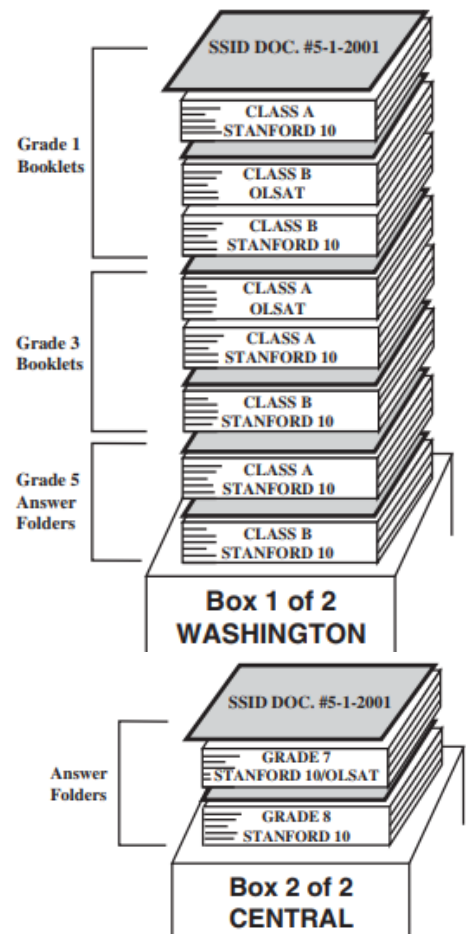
SSID DOC. #5-1-2001

Grade 1 Booklets

CLASS A STANFORD 10

CLASS B OLSAT

CLASS B STANFORD 10

Grade 3 Booklets

CLASS A OLSAT

CLASS A STANFORD 10

CLASS B STANFORD 10

Grade 5 Answer Folders

CLASS A STANFORD 10

CLASS B STANFORD 10

Box 1 of 2
WASHINGTON

SSID DOC. #5-1-2001

Answer Folders

GRADE 7 STANFORD 10/OLSAT

GRADE 8 STANFORD 10

Box 2 of 2
CENTRAL